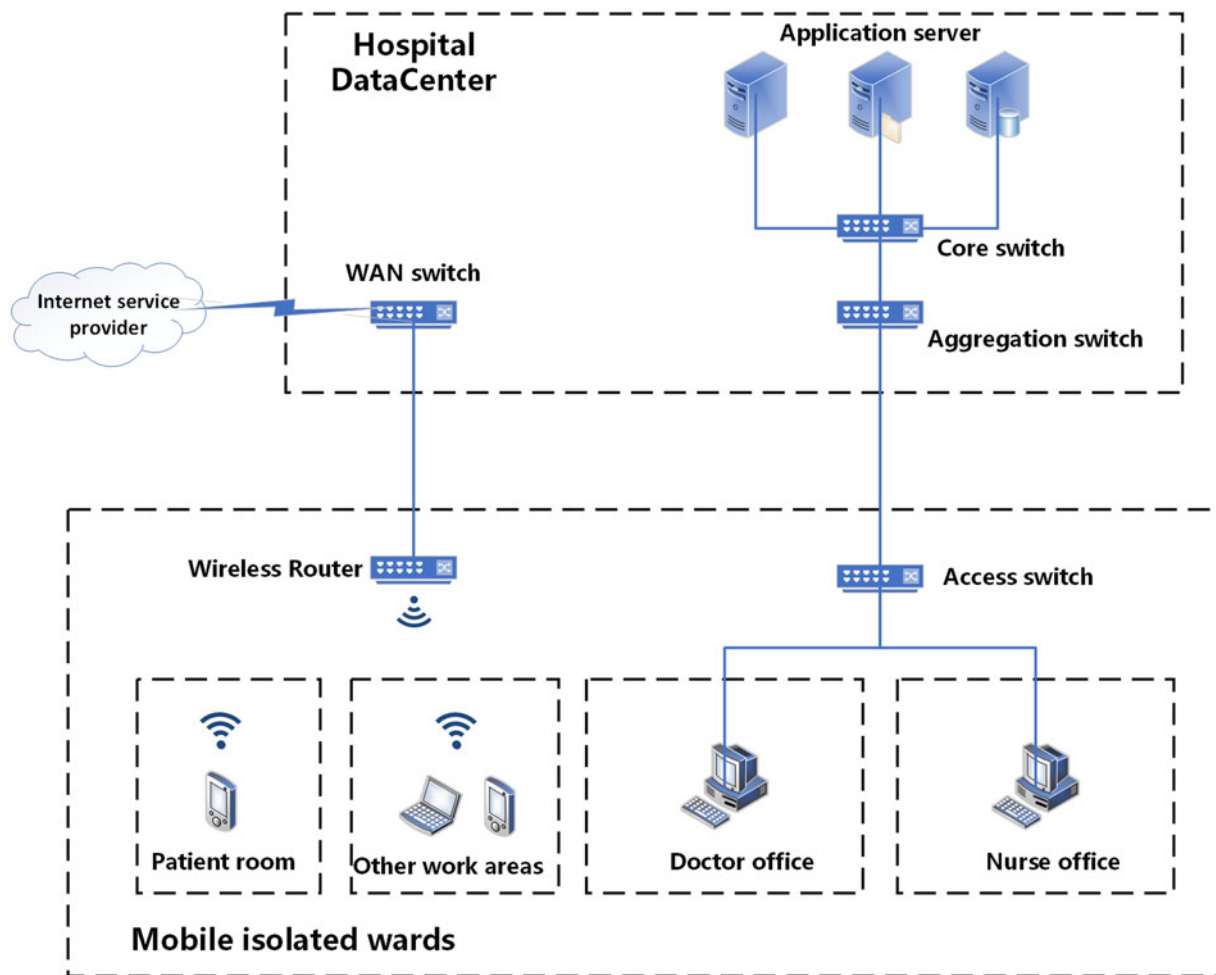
Hospital DataCenter

Application server

Core switch

WAN switch

Internet service provider

Aggregation switch

Wireless Router

Access switch

Patient room

Other work areas

Doctor office

Nurse office

Mobile isolated wards